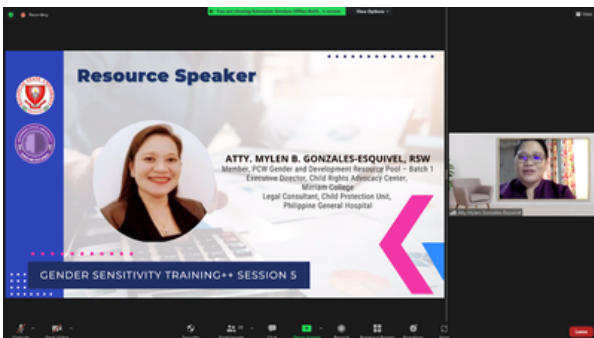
Recording

You are viewing Resource Speaker Office Bath's screen

View Options

View

Resource Speaker

ATTY. MYLEN B. GONZALES-ESQUIVEL, RSW

Member, PCW Gender and Development Resource Pool – Batch 1
Executive Director, Child Rights Advocacy Center, Miriam College
Legal Consultant, Child Protection Unit, Philippine General Hospital

GENDER SENSITIVITY TRAINING++ SESSION 5

Atty. Mylen Gonzales-Esquivel

Leave